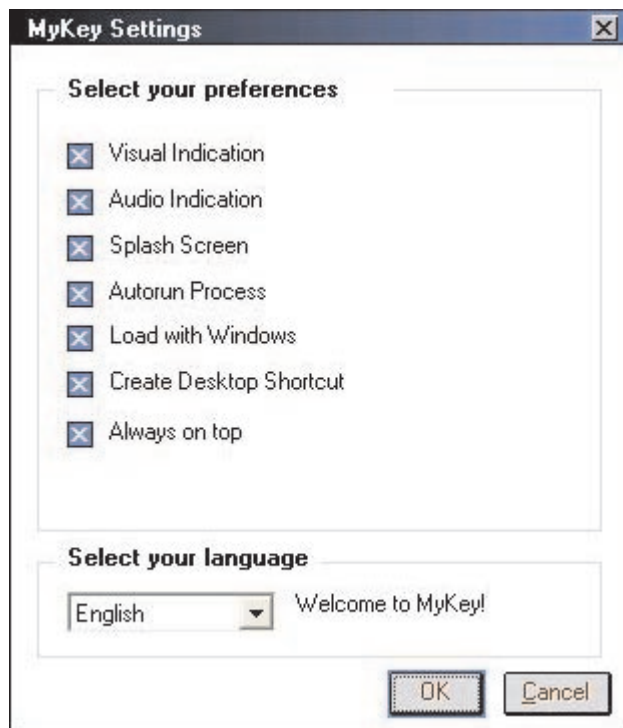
MyKey Settings

Select your preferences

Visual Indication

Audio Indication

Splash Screen

Autorun Process

Load with Windows

Create Desktop Shortcut

Always on top

Select your language

English

Welcome to MyKey!

OK

Cancel